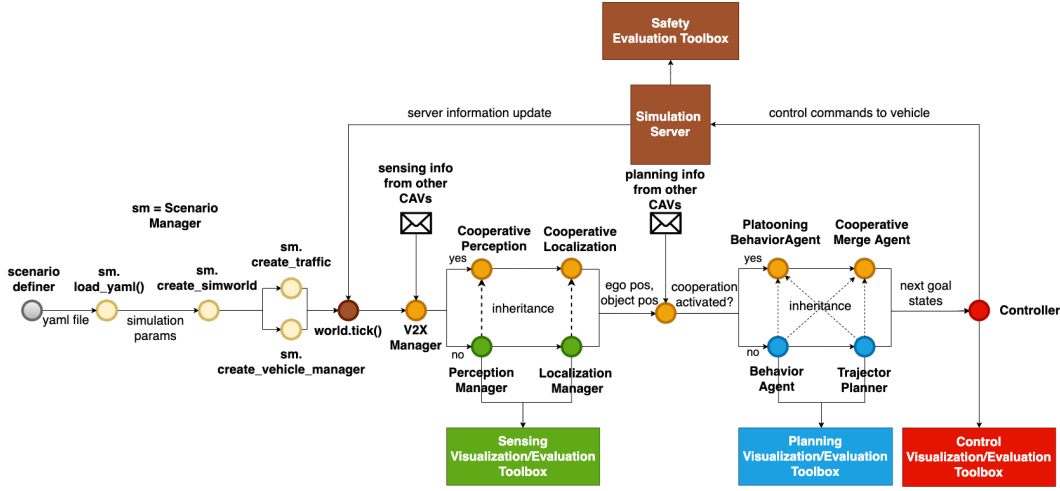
Safety Evaluation Toolbox

server information update

Simulation Server

control commands to vehicle

sensing info from other CAVs

planning info from other CAVs

sm = Scenario Manager

Cooperative Perception

Cooperative Localization

Platooning BehaviorAgent

Cooperative Merge Agent

scenario definer

sm. load_yaml()

sm. create_simworld

sm. create_traffic

yes

inheritance

ego pos, object pos

cooperation activated?

yes

inheritance

next goal states

Controller

yaml file

simulation params

world.tick()

V2X Manager

no

no

sm. create_vehicle_manager

Perception Manager

Localization Manager

Behavior Agent

Trajector Planner

Sensing Visualization/Evaluation Toolbox

Planning Visualization/Evaluation Toolbox

Control Visualization/Evaluation Toolbox